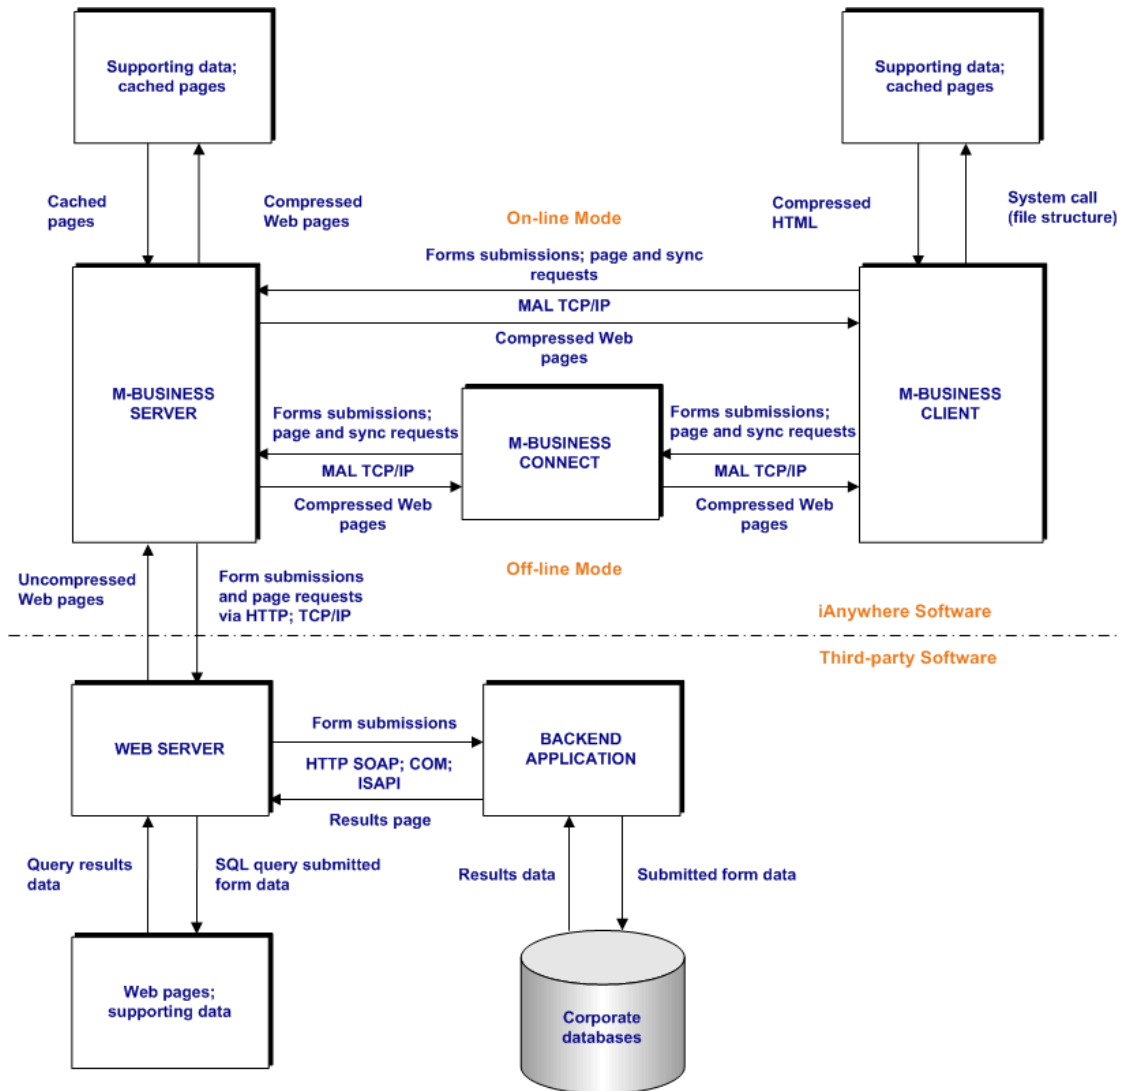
Supporting data; cached pages

Supporting data; cached pages

Cached pages

Compressed Web pages

On-line Mode

Compressed HTML

System call (file structure)

Forms submissions; page and sync requests

MAL TCP/IP

Compressed Web pages

M-BUSINESS SERVER

M-BUSINESS CLIENT

Forms submissions; page and sync requests

M-BUSINESS CONNECT

Forms submissions; page and sync requests

MAL TCP/IP

MAL TCP/IP

Compressed Web pages

Compressed Web pages

Off-line Mode

Uncompressed Web pages

Form submissions and page requests via HTTP; TCP/IP

iAnywhere Software

Third-party Software

WEB SERVER

Form submissions

HTTP SOAP; COM; ISAPI

Results page

BACKEND APPLICATION

Query results data

SQL query submitted form data

Results data

Submitted form data

Web pages; supporting data

Corporate databases